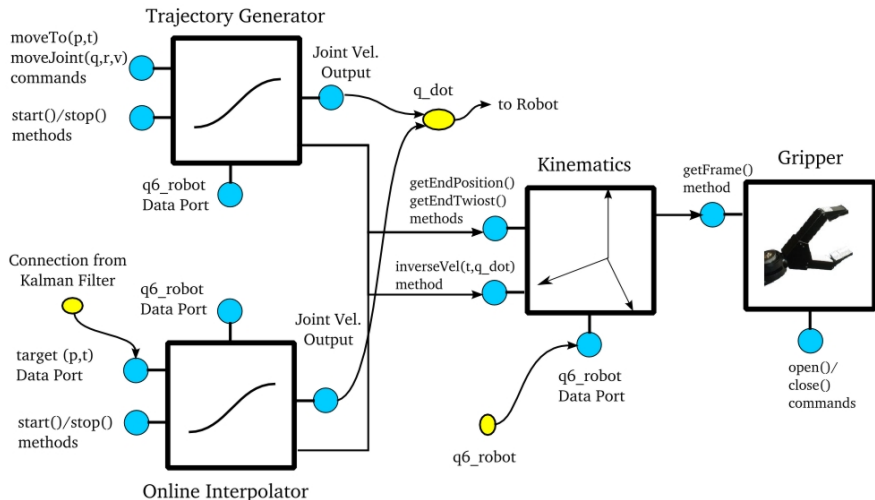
Trajectory Generator

moveTo(p,t)
moveJoint(q,r,v)
commands

start()/stop()
methods

Joint Vel.
Output

q_dot

to Robot

q6_robot
Data Port

Kinematics

getFrame()
method

Gripper

getEndPosition()
getEndTwiost()
methods

Connection from
Kalman Filter

q6_robot
Data Port

inverseVel(t,q_dot)
method

Joint Vel.
Output

target (p,t)
Data Port

start()/stop()
methods

q6_robot
Data Port

open()/
close()
commands

q6_robot

Online Interpolator